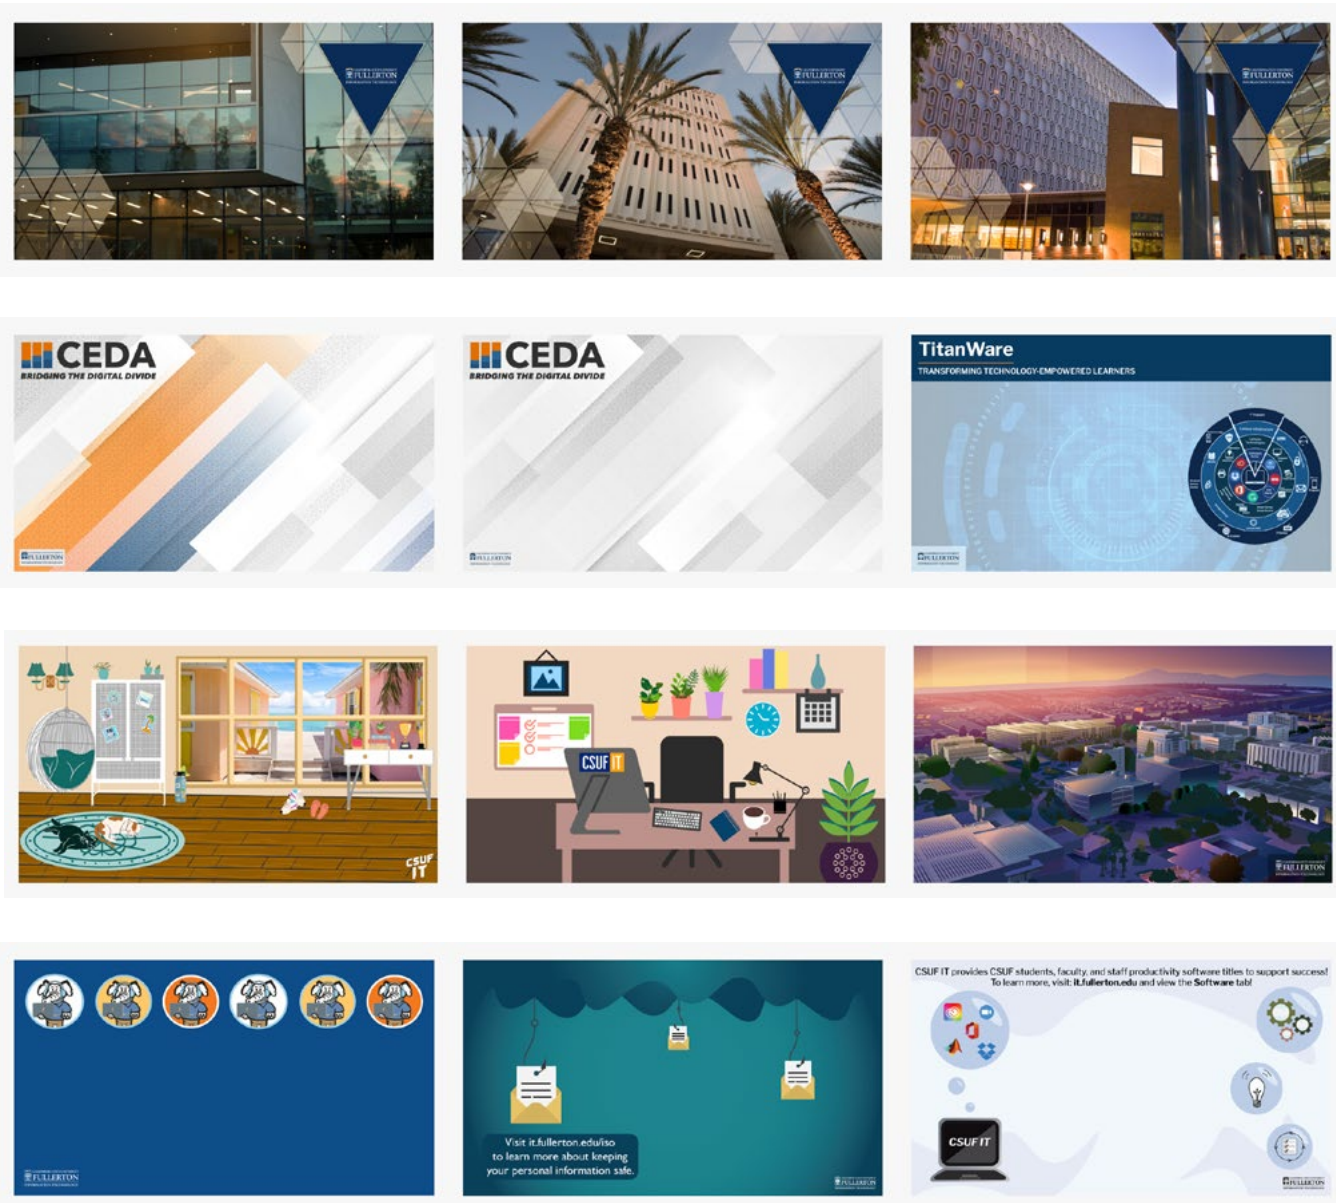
FULLERTON

FULLERTON

FULLERTON

CEDA
BRIDGING THE DIGITAL DIVIDE

FULLERTON

CEDA
BRIDGING THE DIGITAL DIVIDE

FULLERTON

TitanWare
TRANSFORMING TECHNOLOGY-EMPOWERED LEARNERS

FULLERTON

CSUF IT

CSUF IT

FULLERTON

FULLERTON

Visit it.fullerton.edu/iso to learn more about keeping your personal information safe.

FULLERTON

CSUF IT provides CSUF students, faculty, and staff productivity software titles to support success! To learn more, visit: it.fullerton.edu and view the Software tab!

CSUF IT

FULLERTON